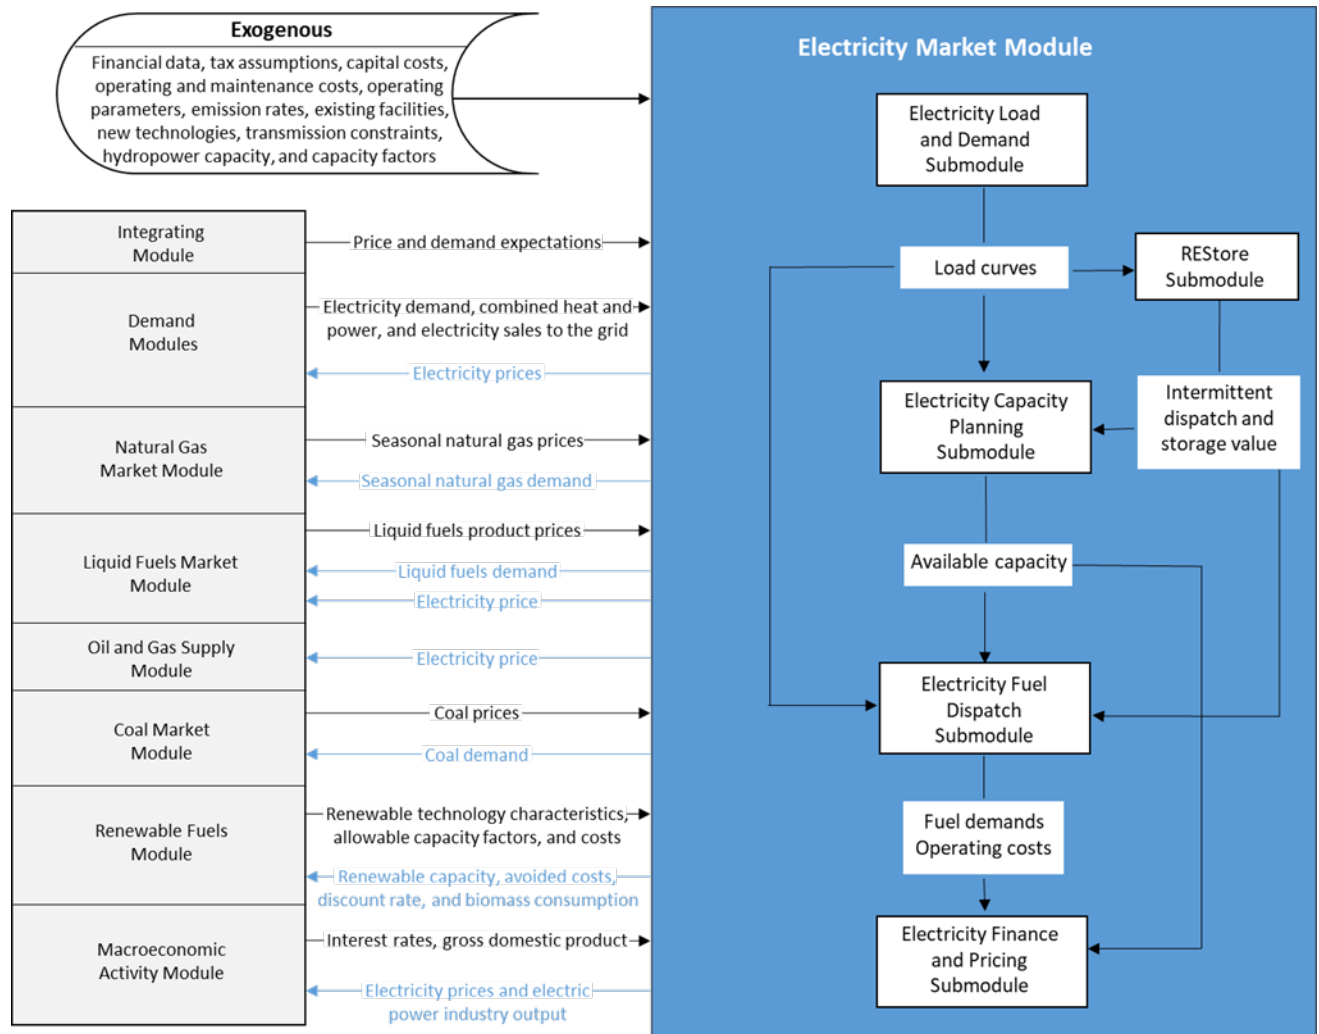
Exogenous

Financial data, tax assumptions, capital costs, operating and maintenance costs, operating parameters, emission rates, existing facilities, new technologies, transmission constraints, hydropower capacity, and capacity factors

Electricity Market Module

Electricity Load and Demand Submodule

Load curves

REStore Submodule

Intermittent dispatch and storage value

Electricity Capacity Planning Submodule

Available capacity

Electricity Fuel Dispatch Submodule

Fuel demands Operating costs

Electricity Finance and Pricing Submodule

Integrating Module

Price and demand expectations

Demand Modules

Electricity demand, combined heat and power, and electricity sales to the grid

Electricity prices

Natural Gas Market Module

Seasonal natural gas prices

Seasonal natural gas demand

Liquid Fuels Market Module

Liquid fuels product prices

Liquid fuels demand

Electricity price

Oil and Gas Supply Module

Electricity price

Coal Market Module

Coal prices

Coal demand

Renewable Fuels Module

Renewable technology characteristics, allowable capacity factors, and costs

Renewable capacity, avoided costs, discount rate, and biomass consumption

Macroeconomic Activity Module

Interest rates, gross domestic product

Electricity prices and electric power industry output